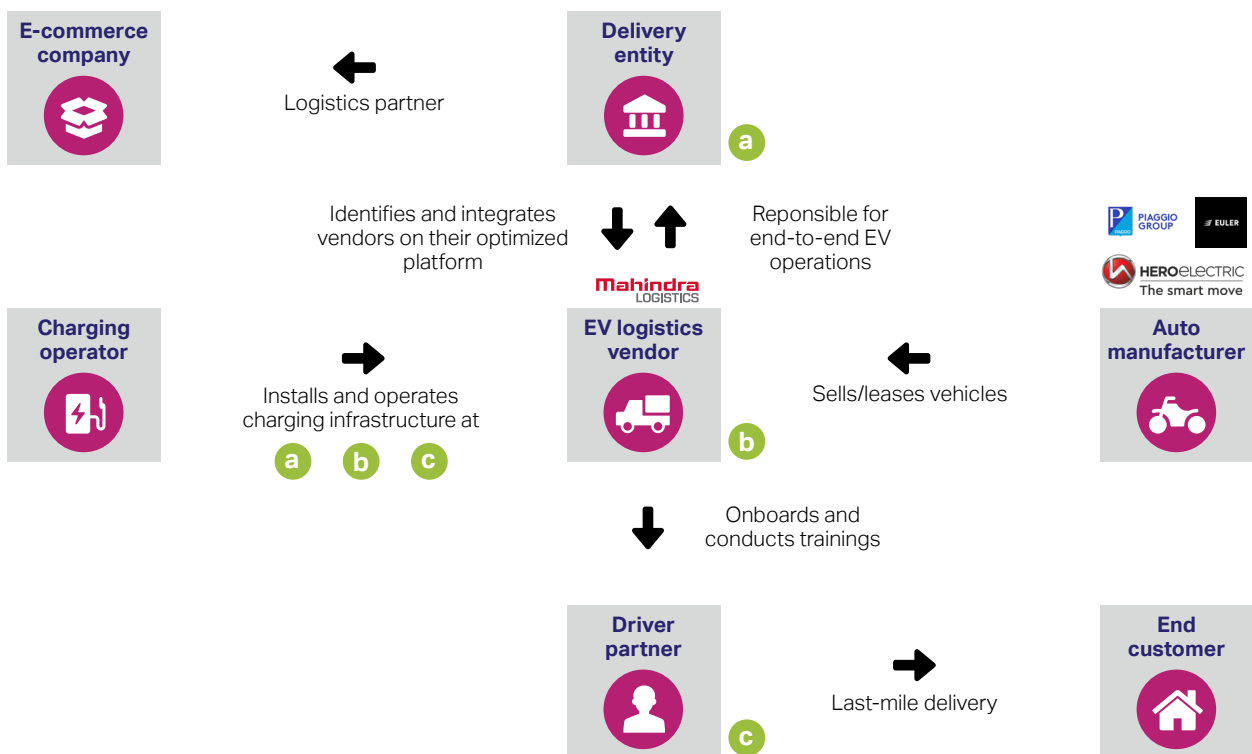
E-commerce company

Logistics partner

Delivery entity

a

Identifies and integrates vendors on their optimized platform

Reponsible for end-to-end EV operations

PIAGGIO GROUP

EULER

HEROeLECTRIC The smart move

Mahindra LOGISTICS

Charging operator

Installs and operates charging infrastructure at

a b c

EV logistics vendor

b

Sells/leases vehicles

Auto manufacturer

Onboards and conducts trainings

Driver partner

c

Last-mile delivery

End customer